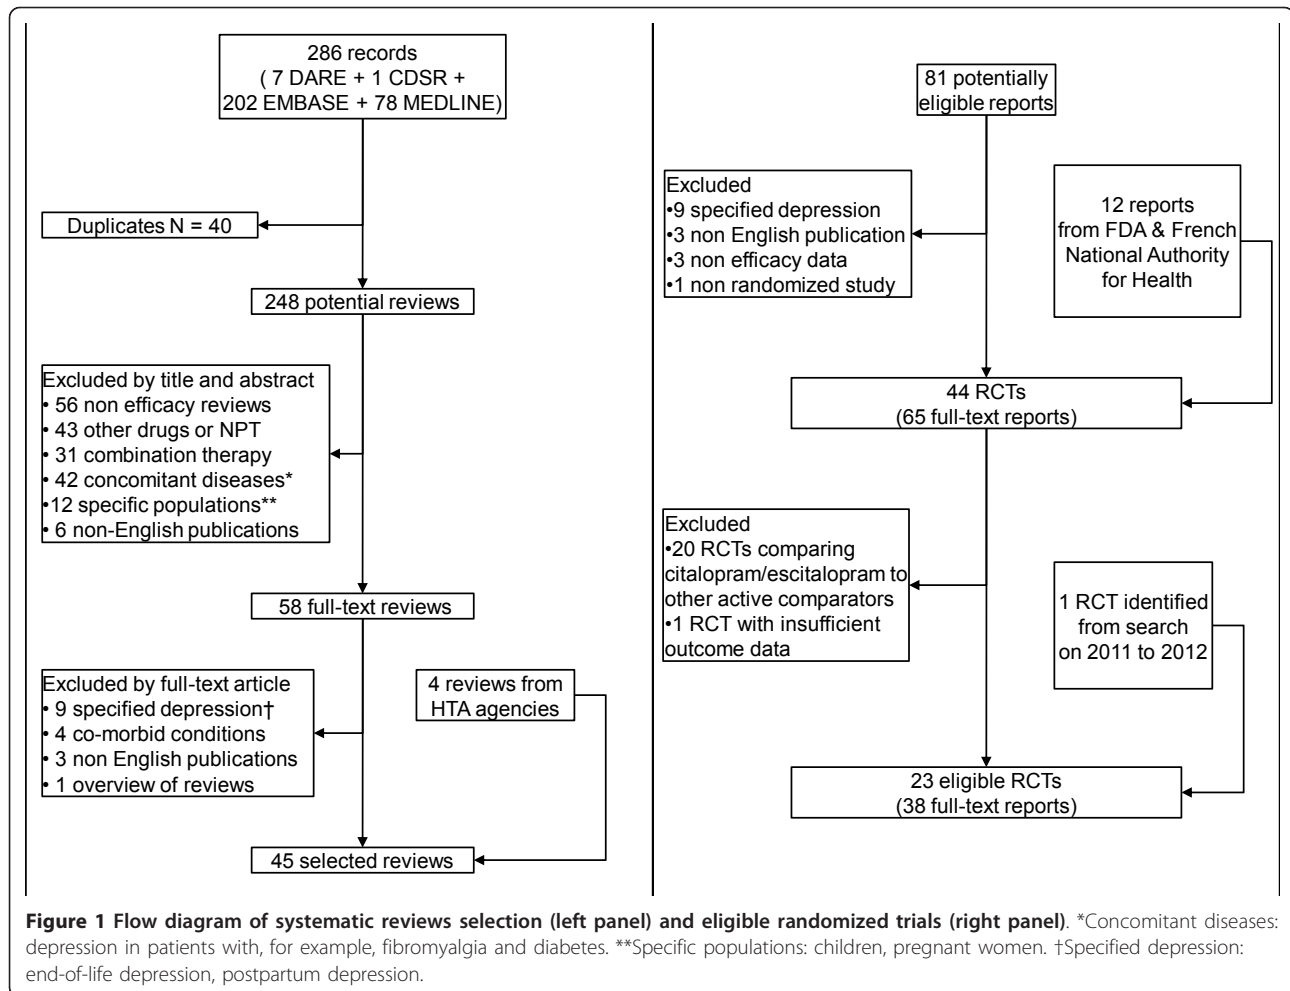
286 records
( 7 DARE + 1 CDSR +
202 EMBASE + 78 MEDLINE)

Duplicates N = 40

248 potential reviews

Excluded by title and abstract
• 56 non efficacy reviews
• 43 other drugs or NPT
• 31 combination therapy
• 42 concomitant diseases*
•12 specific populations**
• 6 non-English publications

58 full-text reviews

Excluded by full-text article
• 9 specified depression†
• 4 co-morbid conditions
• 3 non English publications
• 1 overview of reviews

4 reviews from HTA agencies

45 selected reviews

81 potentially eligible reports

Excluded
•9 specified depression
•3 non English publication
•3 non efficacy data
•1 non randomized study

12 reports from FDA & French National Authority for Health

44 RCTs
(65 full-text reports)

Excluded
•20 RCTs comparing citalopram/escitalopram to other active comparators
•1 RCT with insufficient outcome data

1 RCT identified from search on 2011 to 2012

23 eligible RCTs
(38 full-text reports)

**Figure 1 Flow diagram of systematic reviews selection (left panel) and eligible randomized trials (right panel)**. *Concomitant diseases: depression in patients with, for example, fibromyalgia and diabetes. **Specific populations: children, pregnant women. †Specified depression: end-of-life depression, postpartum depression.